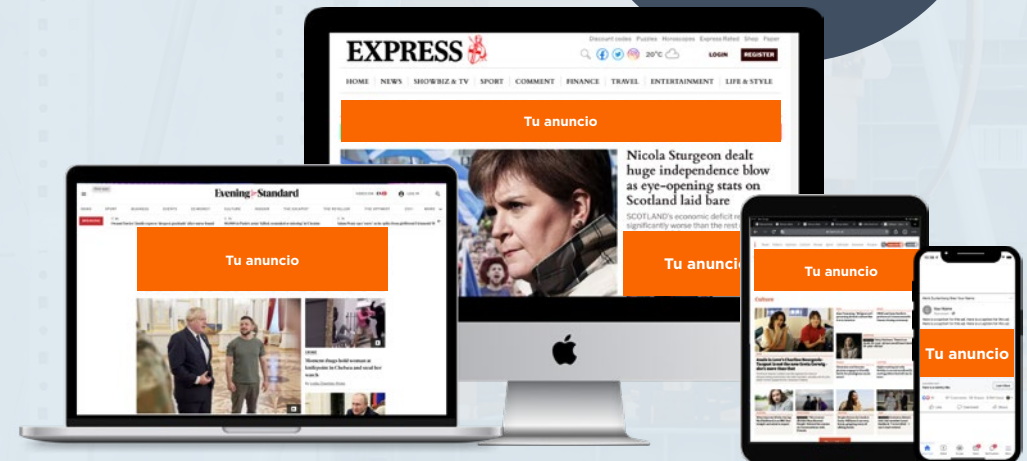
Discount codes Puzzles Horoscopes Express Rated Shop Paper

EXPRESS

20°C

LOGIN REGISTER

HOME NEWS SHOWBIZ & TV SPORT COMMENT FINANCE TRAVEL ENTERTAINMENT LIFE & STYLE

Tu anuncio

Nicola Sturgeon dealt huge independence blow as eye-opening stats on Scotland laid bare

SCOTLAND'S economic deficit re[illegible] significantly worse than the rest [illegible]

Tu anuncio

Evening Standard

Tu anuncio

Moscow thugs hold woman at knifepoint in Chelsea and steal her watch

Tu anuncio

Culture

Tu anuncio